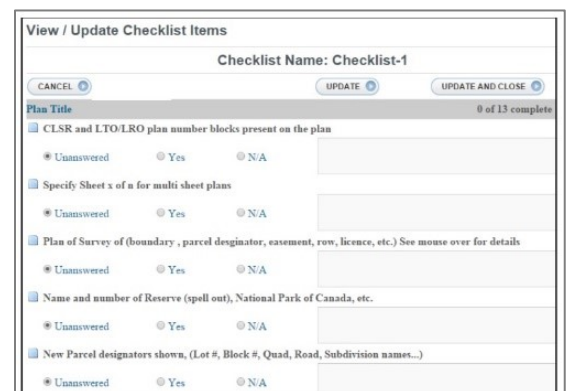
View / Update Checklist Items

Checklist Name: Checklist-1

CANCEL

UPDATE

UPDATE AND CLOSE

Plan Title

0 of 13 complete

CLSR and LTO/LRO plan number blocks present on the plan

Unanswered Yes N/A

Specify Sheet x of n for multi sheet plans

Unanswered Yes N/A

Plan of Survey of (boundary , parcel desginator, easement, row, licence, etc.) See mouse over for details

Unanswered Yes N/A

Name and number of Reserve (spell out), National Park of Canada, etc.

Unanswered Yes N/A

New Parcel designators shown, (Lot #, Block #, Quad, Road, Subdivision names...)

Unanswered Yes N/A